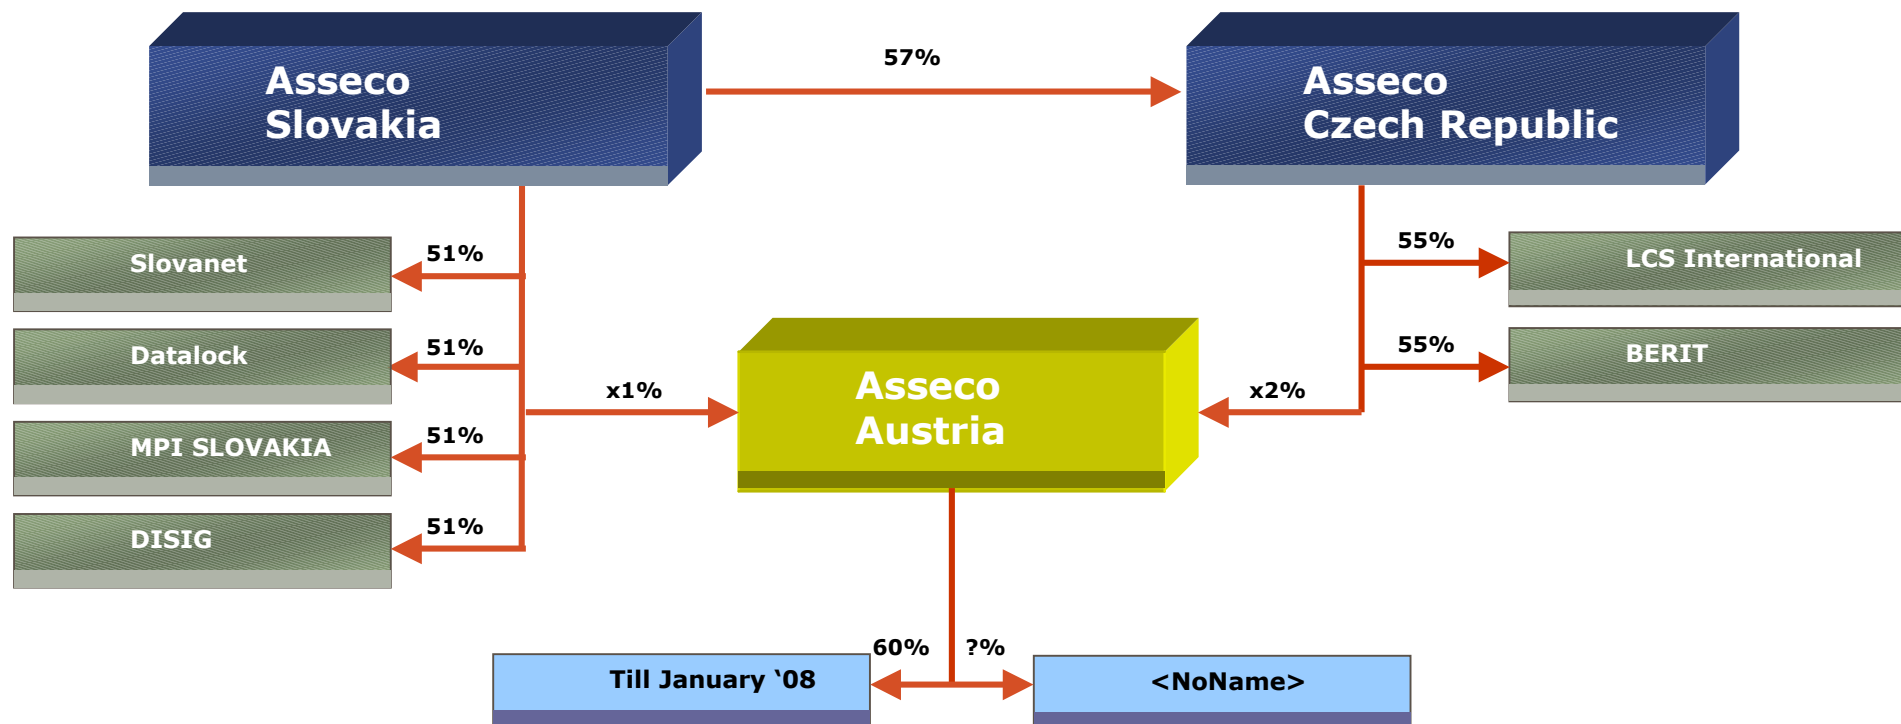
Asseco Slovakia

57%

Asseco Czech Republic

Slovanet

51%

Datalock

51%

MPI SLOVAKIA

51%

DISIG

51%

x1%

Asseco Austria

x2%

55%

LCS International

55%

BERIT

60%

?%

Till January ‘08

<NoName>